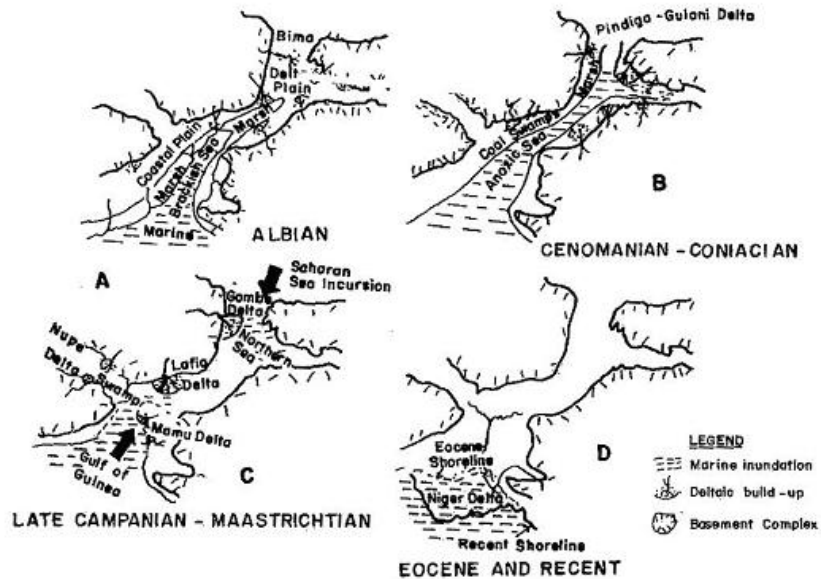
Bima

Delt Plain

Coastal Plain

Marsh

Marsh

Brackish Sea

Marine

ALBIAN

A

Pindiga - Gulani Delta

Marsh

Coal Swamps

Anoxic Sea

B

CENOMANIAN - CONIACIAN

Saharan Sea Incursion

Gombe Delta

Northern Sea

Nupe Delta

Swamp

Lafia Delta

Mamu Delta

Gulf of Guinea

C

LATE CAMPANIAN - MAASTRICHTIAN

Eocene Shoreline

Niger Delta

Recent Shoreline

D

EOCENE AND RECENT

LEGEND

Marine inundation

Deltaic build-up

Basement Complex